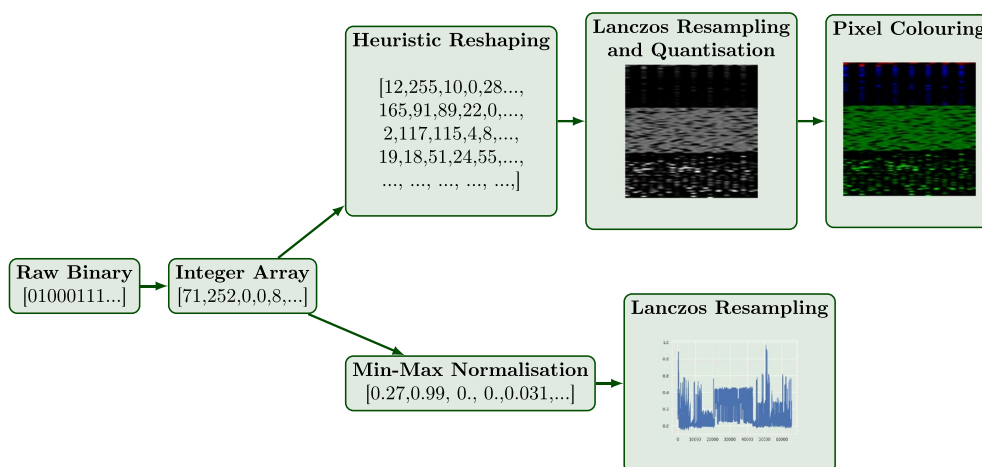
Heuristic Reshaping

[12,255,10,0,28...,
165,91,89,22,0,...,
2,117,115,4,8,...,
19,18,51,24,55,...,
..., ..., ..., ..., ...,]

Lanczos Resampling and Quantisation

Pixel Colouring

Raw Binary
[01000111...]

Integer Array
[71,252,0,0,8,...]

Lanczos Resampling

Min-Max Normalisation
[0.27,0.99, 0., 0.,0.031,...]

1.0
0.8
0.6
0.4
0.2
0.0
0 10000 20000 30000 40000 50000 60000